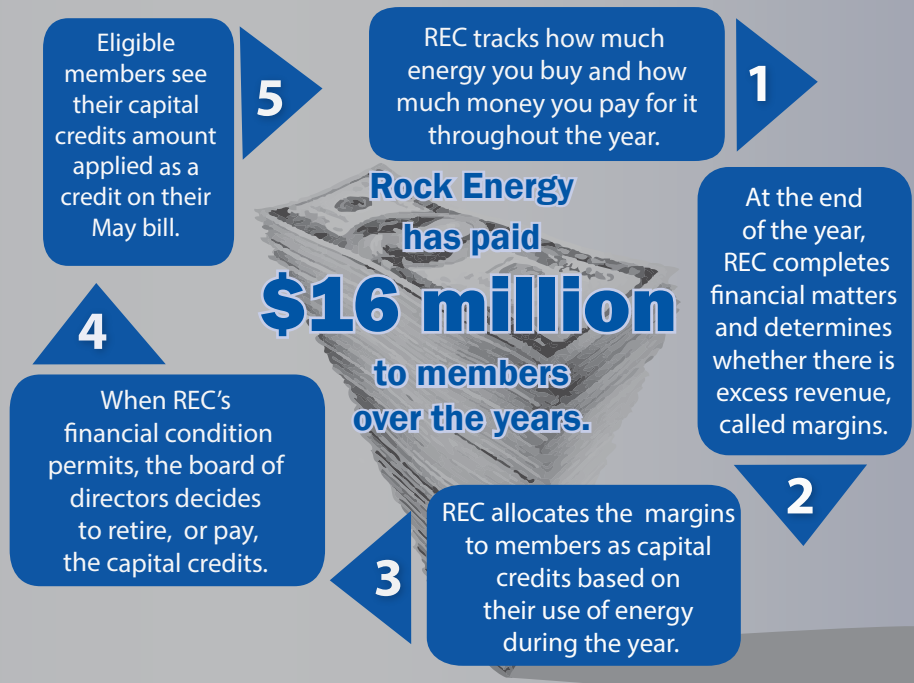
REC tracks how much energy you buy and how much money you pay for it throughout the year.

1

At the end of the year, REC completes financial matters and determines whether there is excess revenue, called margins.

2

REC allocates the margins to members as capital credits based on their use of energy during the year.

3

When REC's financial condition permits, the board of directors decides to retire, or pay, the capital credits.

4

Eligible members see their capital credits amount applied as a credit on their May bill.

5

Rock Energy has paid $16 million to members over the years.